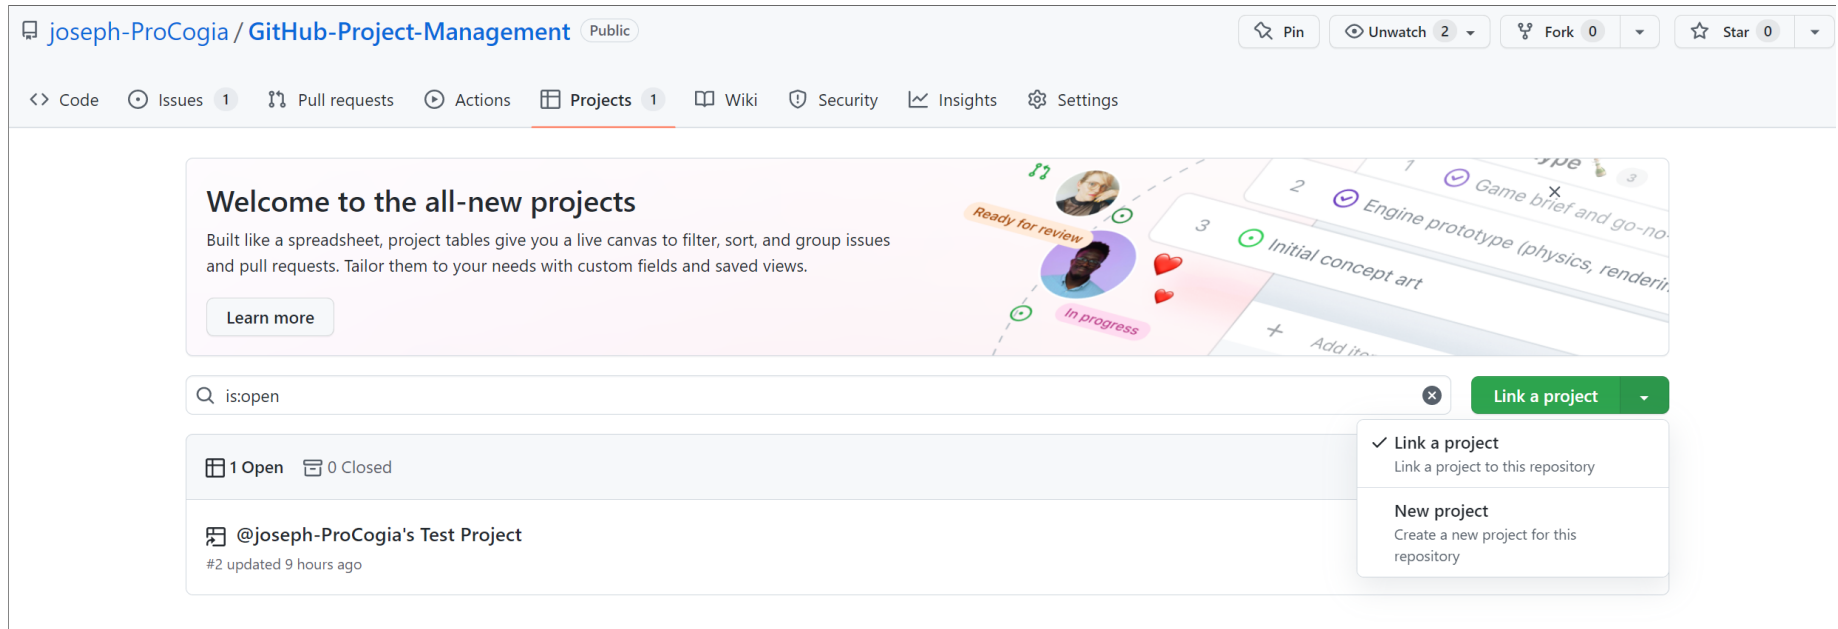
joseph-ProCogia / GitHub-Project-Management Public

Pin Unwatch 2 Fork 0 Star 0

Code Issues 1 Pull requests Actions Projects 1 Wiki Security Insights Settings

Welcome to the all-new projects

Built like a spreadsheet, project tables give you a live canvas to filter, sort, and group issues and pull requests. Tailor them to your needs with custom fields and saved views.

Learn more

Ready for review

In progress

1 Game brief and go-no

2 Engine prototype (physics, renderi

3 Initial concept art

Add ite

is:open

Link a project

1 Open 0 Closed

Link a project
Link a project to this repository

New project
Create a new project for this repository

@joseph-ProCogia's Test Project
#2 updated 9 hours ago